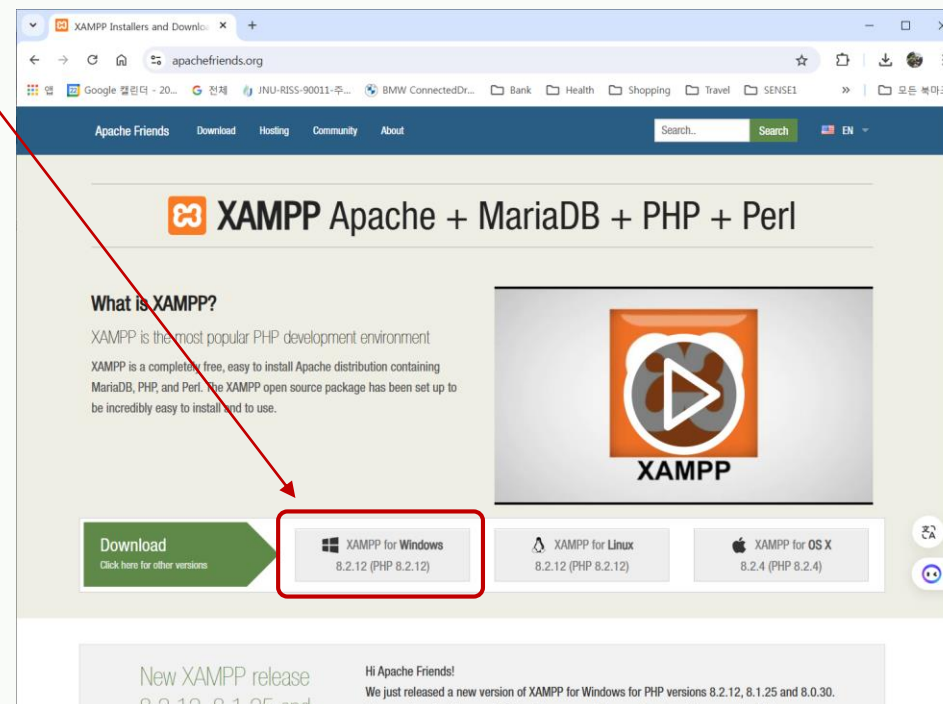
XAMPP Installers and Downlo ×

apachefriends.org

앱 Google 캘린더 - 20... G 전체 JNU-RISS-90011-주... BMW ConnectedDr... Bank Health Shopping Travel SENSE1 » 모든 북마크

Apache Friends Download Hosting Community About Search.. Search EN

XAMPP Apache + MariaDB + PHP + Perl

What is XAMPP?

XAMPP is the most popular PHP development environment

XAMPP is a completely free, easy to install Apache distribution containing MariaDB, PHP, and Perl. The XAMPP open source package has been set up to be incredibly easy to install and to use.

XAMPP

Download
Click here for other versions

XAMPP for Windows
8.2.12 (PHP 8.2.12)

XAMPP for Linux
8.2.12 (PHP 8.2.12)

XAMPP for OS X
8.2.4 (PHP 8.2.4)

New XAMPP release
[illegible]

Hi Apache Friends!
We just released a new version of XAMPP for Windows for PHP versions 8.2.12, 8.1.25 and 8.0.30.